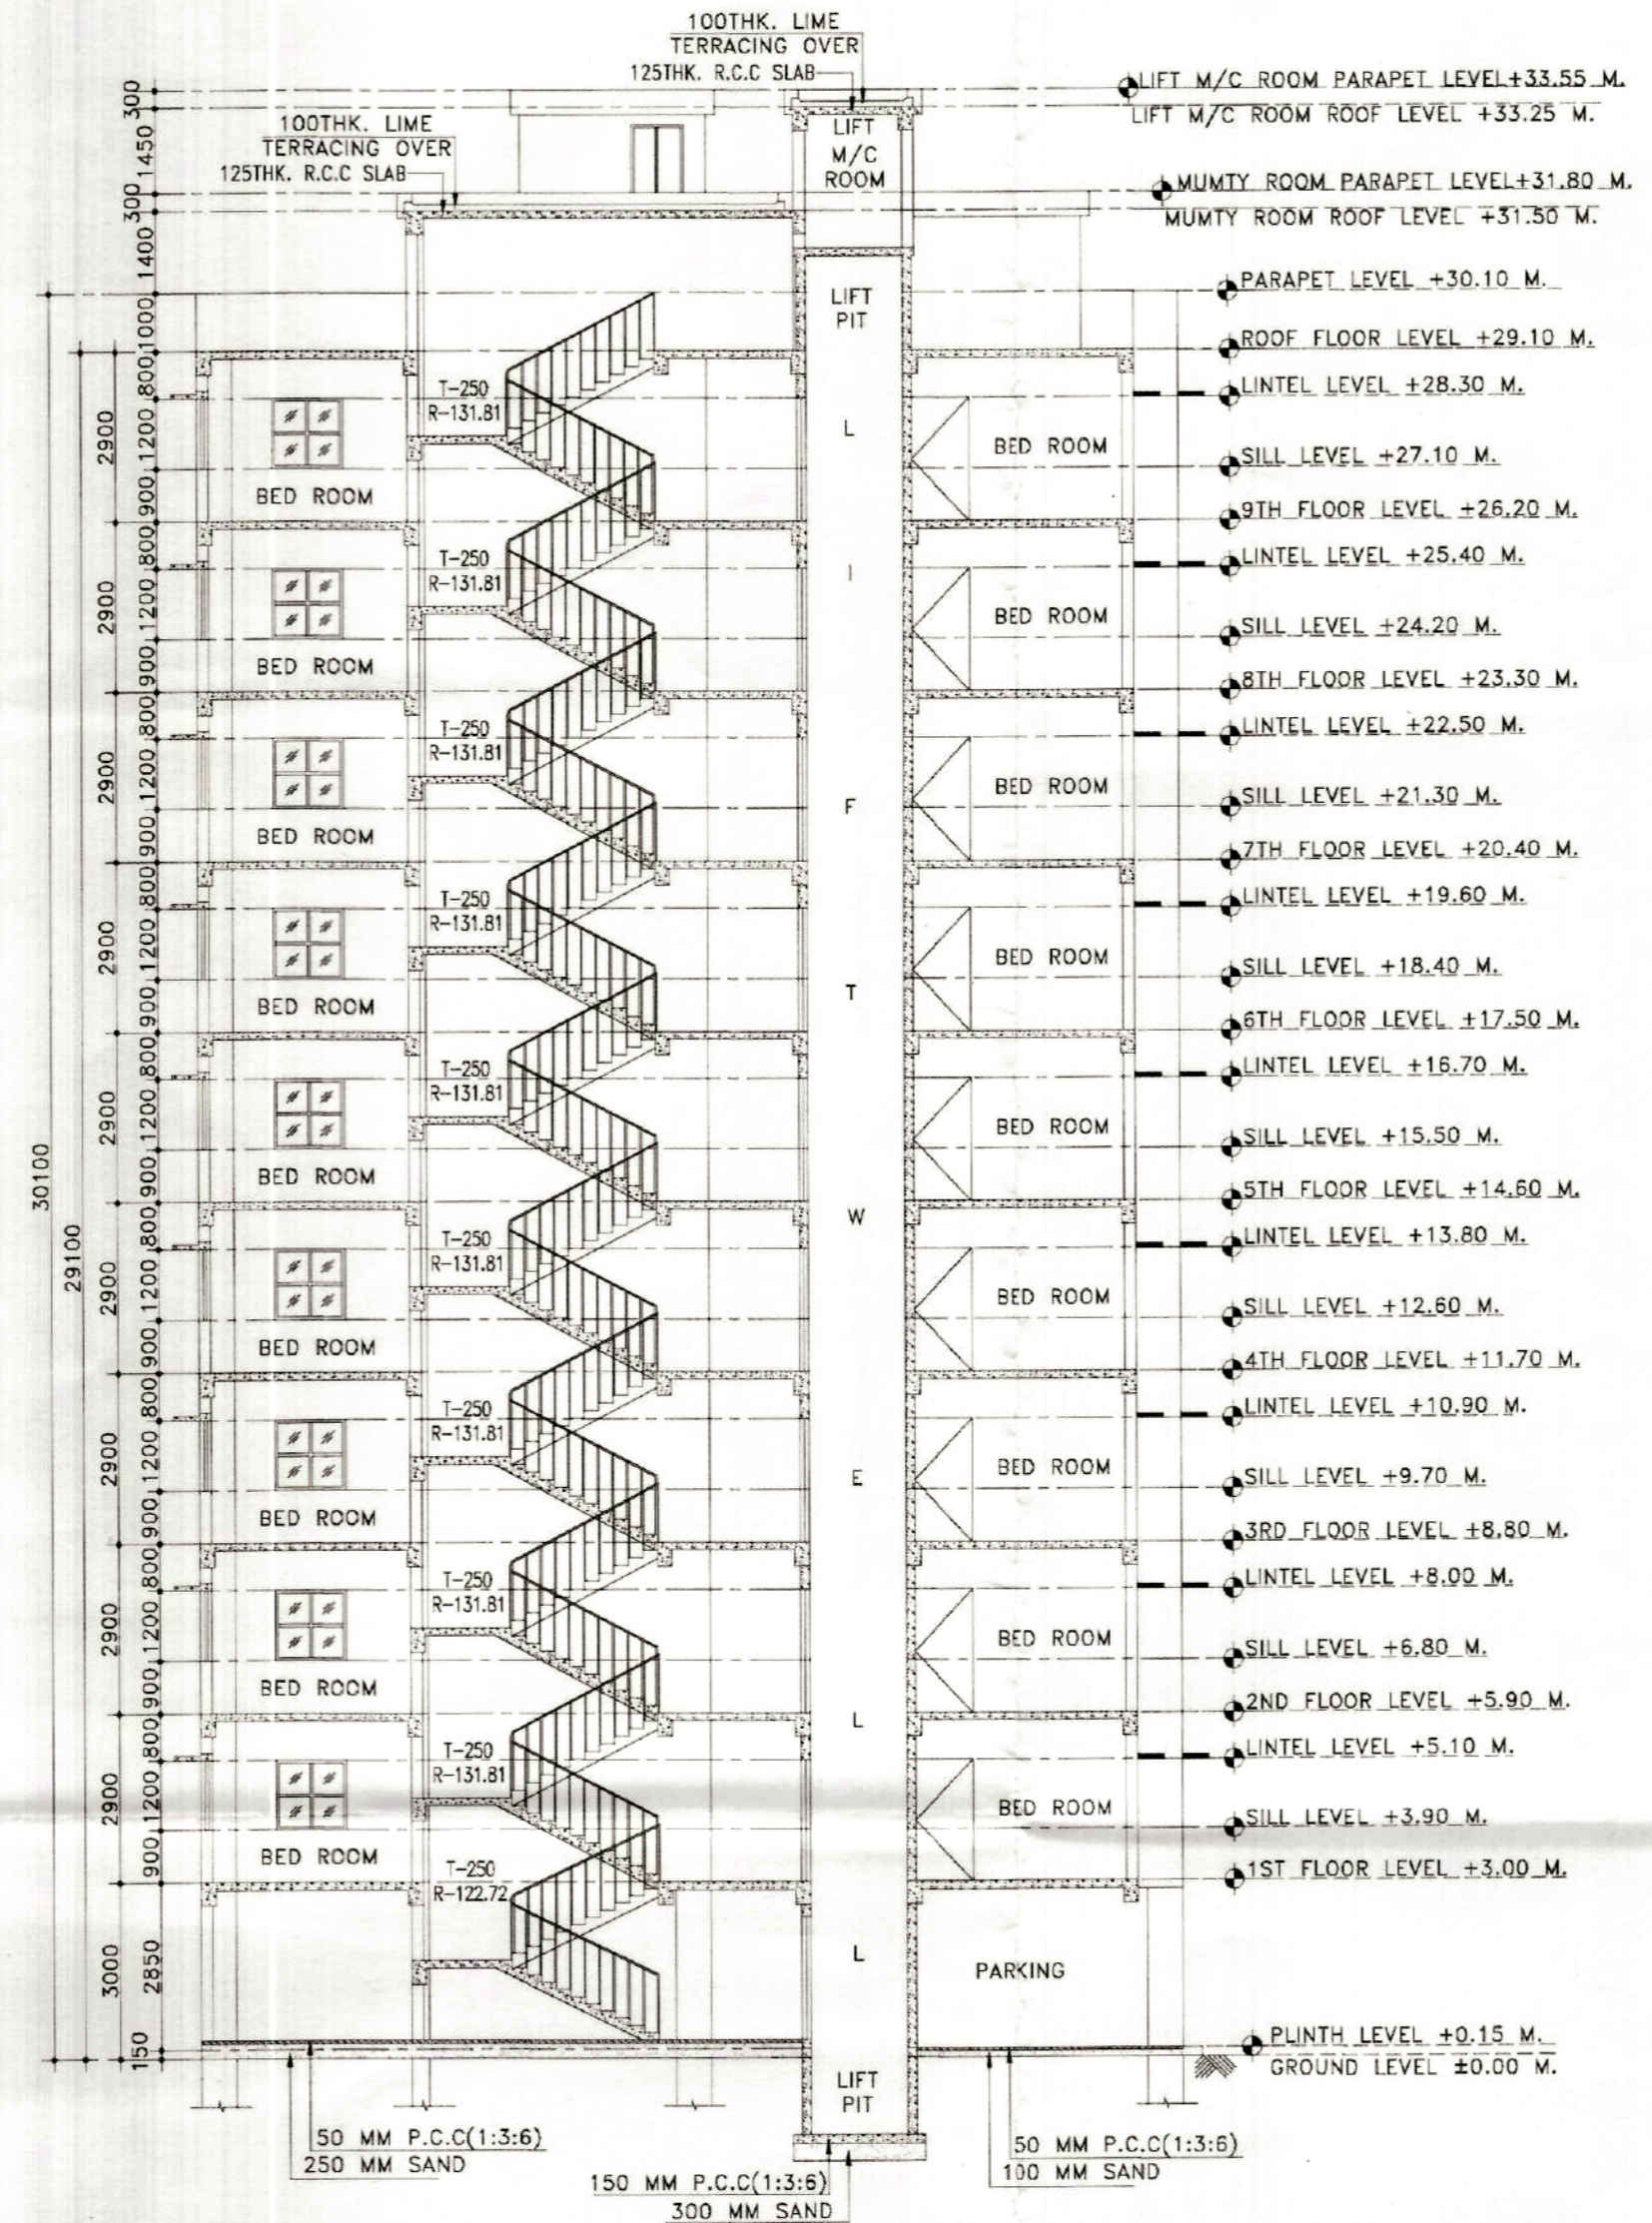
100THK. LIME
TERRACING OVER
125THK. R.C.C SLAB

LIFT M/C ROOM PARAPET LEVEL+33.55 M.
LIFT M/C ROOM ROOF LEVEL +33.25 M.

100THK. LIME
TERRACING OVER
125THK. R.C.C SLAB

LIFT
M/C
ROOM

MUMTY ROOM PARAPET LEVEL+31.80 M.
MUMTY ROOM ROOF LEVEL +31.50 M.

300
1450
300
1400
1000

LIFT
PIT

PARAPET LEVEL +30.10 M.
ROOF FLOOR LEVEL +29.10 M.
LINTEL LEVEL +28.30 M.
SILL LEVEL +27.10 M.
9TH FLOOR LEVEL +26.20 M.
LINTEL LEVEL +25.40 M.
SILL LEVEL +24.20 M.
8TH FLOOR LEVEL +23.30 M.
LINTEL LEVEL +22.50 M.
SILL LEVEL +21.30 M.
7TH FLOOR LEVEL +20.40 M.
LINTEL LEVEL +19.60 M.
SILL LEVEL +18.40 M.
6TH FLOOR LEVEL +17.50 M.
LINTEL LEVEL +16.70 M.
SILL LEVEL +15.50 M.
5TH FLOOR LEVEL +14.60 M.
LINTEL LEVEL +13.80 M.
SILL LEVEL +12.60 M.
4TH FLOOR LEVEL +11.70 M.
LINTEL LEVEL +10.90 M.
SILL LEVEL +9.70 M.
3RD FLOOR LEVEL +8.80 M.
LINTEL LEVEL +8.00 M.
SILL LEVEL +6.80 M.
2ND FLOOR LEVEL +5.90 M.
LINTEL LEVEL +5.10 M.
SILL LEVEL +3.90 M.
1ST FLOOR LEVEL +3.00 M.

L I F T W E L L

2900 800 1200 900 (each floor)

BED ROOM
T-250
R-131.81
BED ROOM

T-250
R-122.72

30100
29100
3000
2850
150

PARKING

PLINTH LEVEL +0.15 M.
GROUND LEVEL ±0.00 M.

LIFT
PIT

50 MM P.C.C(1:3:6)
250 MM SAND

150 MM P.C.C(1:3:6)
300 MM SAND

50 MM P.C.C(1:3:6)
100 MM SAND